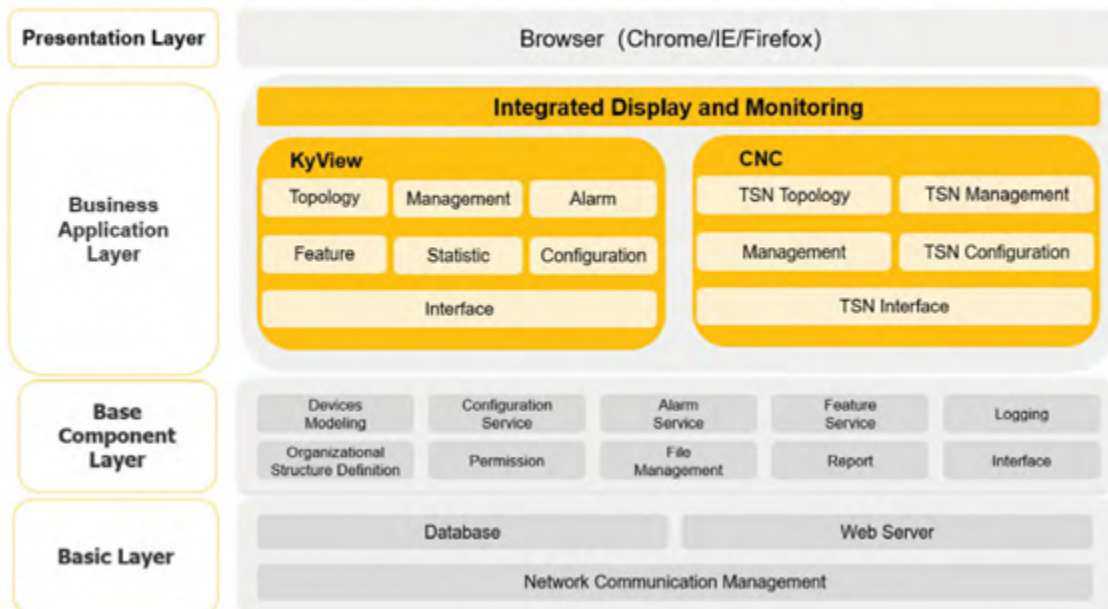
Presentation Layer

Browser (Chrome/IE/Firefox)

Business Application Layer

Integrated Display and Monitoring

KyView

Topology

Management

Alarm

Feature

Statistic

Configuration

Interface

CNC

TSN Topology

TSN Management

Management

TSN Configuration

TSN Interface

Base Component Layer

Devices Modeling

Configuration Service

Alarm Service

Feature Service

Logging

Organizational Structure Definition

Permission

File Management

Report

Interface

Basic Layer

Database

Web Server

Network Communication Management